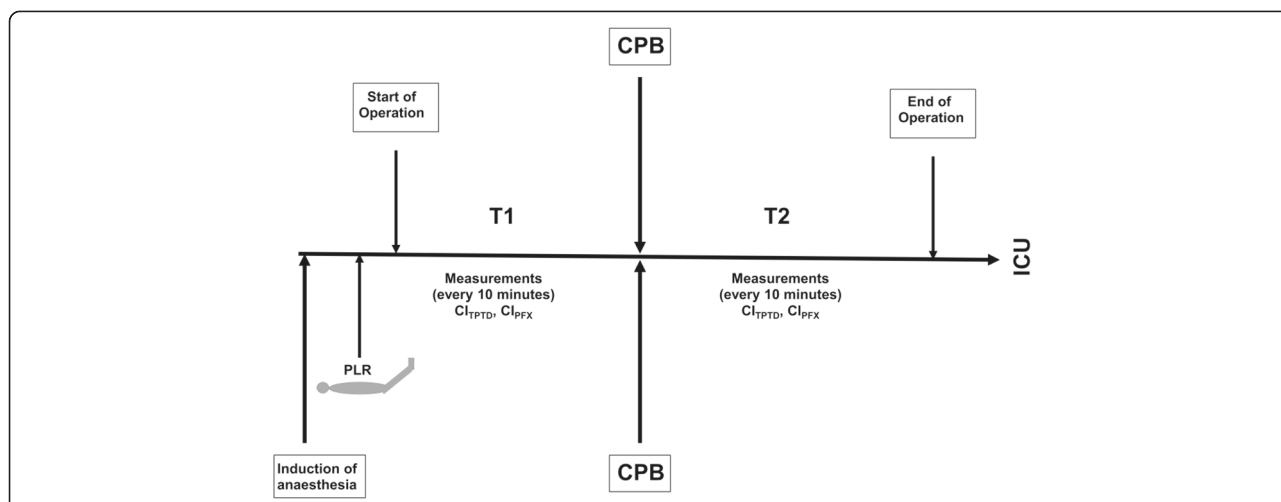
CPB

Start of Operation

End of Operation

T1

T2

ICU

Measurements (every 10 minutes) $CI_{TPTD}$, $CI_{PFX}$

Measurements (every 10 minutes) $CI_{TPTD}$, $CI_{PFX}$

PLR

Induction of anaesthesia

CPB